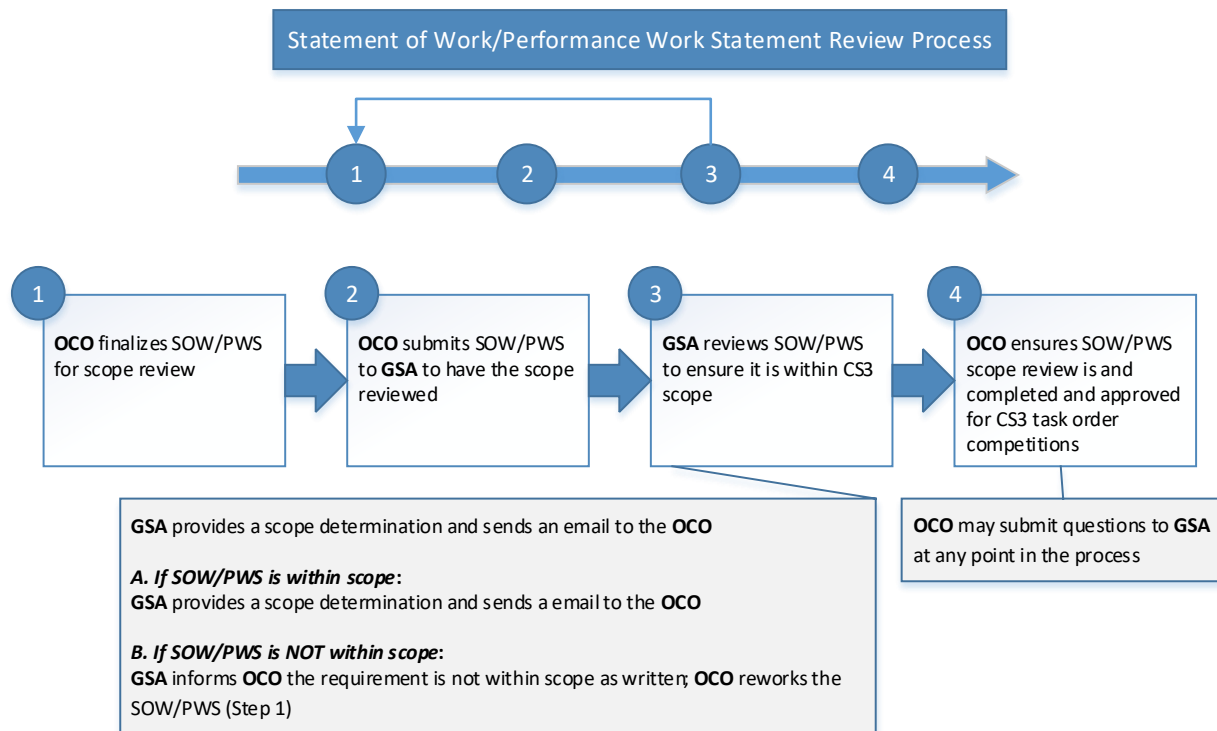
Statement of Work/Performance Work Statement Review Process

1

2

3

4

1

**OCO** finalizes SOW/PWS for scope review

2

**OCO** submits SOW/PWS to **GSA** to have the scope reviewed

3

**GSA** reviews SOW/PWS to ensure it is within CS3 scope

4

**OCO** ensures SOW/PWS scope review is and completed and approved for CS3 task order competitions

**GSA** provides a scope determination and sends an email to the **OCO**

***A. If SOW/PWS is within scope*:**
**GSA** provides a scope determination and sends a email to the **OCO**

***B. If SOW/PWS is NOT within scope*:**
**GSA** informs **OCO** the requirement is not within scope as written; **OCO** reworks the SOW/PWS (Step 1)

**OCO** may submit questions to **GSA** at any point in the process